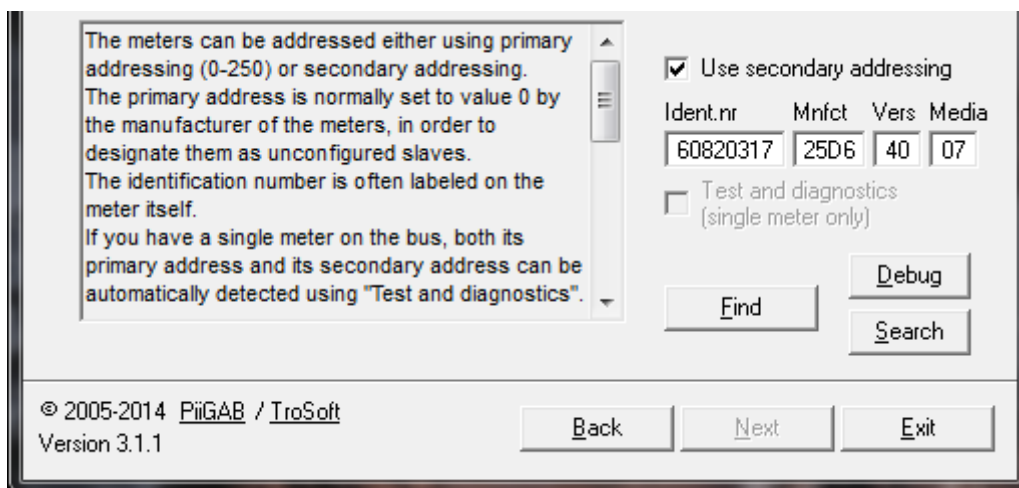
The meters can be addressed either using primary addressing (0-250) or secondary addressing.
The primary address is normally set to value 0 by the manufacturer of the meters, in order to designate them as unconfigured slaves.
The identification number is often labeled on the meter itself.
If you have a single meter on the bus, both its primary address and its secondary address can be automatically detected using "Test and diagnostics".

Use secondary addressing

| Ident.nr | Mnfct | Vers | Media |
|---|---|---|---|
| 60820317 | 25D6 | 40 | 07 |

Test and diagnostics (single meter only)

Debug

Find

Search

© 2005-2014 PiiGAB / TroSoft
Version 3.1.1

Back

Next

Exit